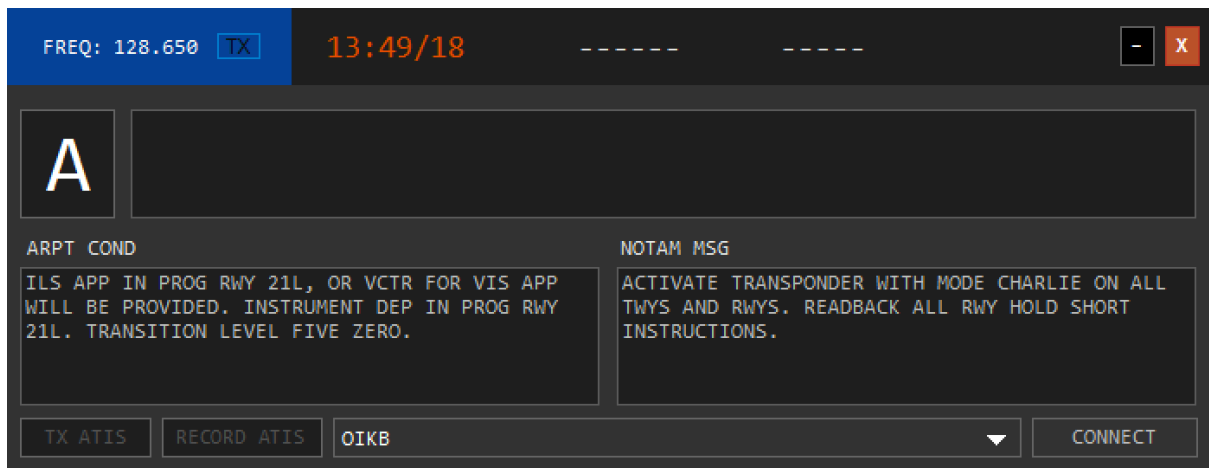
FREQ: 128.650 TX

13:49/18

------

-----

-

X

A

ARPT COND

ILS APP IN PROG RWY 21L, OR VCTR FOR VIS APP WILL BE PROVIDED. INSTRUMENT DEP IN PROG RWY 21L. TRANSITION LEVEL FIVE ZERO.

NOTAM MSG

ACTIVATE TRANSPONDER WITH MODE CHARLIE ON ALL TWYS AND RWYS. READBACK ALL RWY HOLD SHORT INSTRUCTIONS.

TX ATIS

RECORD ATIS

OIKB

CONNECT